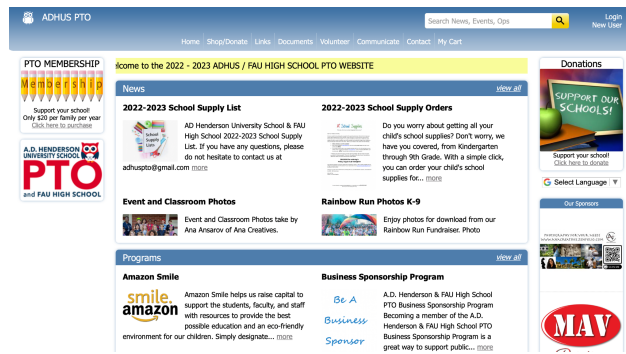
ADHUS PTO

Search News, Events, Ops

Login
New User

Home Shop/Donate Links Documents Volunteer Communicate Contact My Cart

PTO MEMBERSHIP

Membership

Support your school!
Only $20 per family per year
Click here to purchase

A.D. HENDERSON UNIVERSITY SCHOOL
PTO
and FAU HIGH SCHOOL

lcome to the 2022 - 2023 ADHUS / FAU HIGH SCHOOL PTO WEBSITE

News

view all

2022-2023 School Supply List

School Supply List

AD Henderson University School & FAU High School 2022-2023 School Supply List. If you have any questions, please do not hesitate to contact us at adhuspto@gmail.com more

2022-2023 School Supply Orders

Do you worry about getting all your child's school supplies? Don't worry, we have you covered, from Kindergarten through 9th Grade. With a simple click, you can order your child's school supplies for... more

Event and Classroom Photos

Event and Classroom Photos take by Ana Ansarov of Ana Creatives.

Rainbow Run Photos K-9

Enjoy photos for download from our Rainbow Run Fundraiser. Photo

Programs

view all

Amazon Smile

smile.
amazon

Amazon Smile helps us raise capital to support the students, faculty, and staff with resources to provide the best possible education and an eco-friendly environment for our children. Simply designate... more

Business Sponsorship Program

Be A Business Sponsor

A.D. Henderson & FAU High School PTO Business Sponsorship Program Becoming a member of the A.D. Henderson & FAU High School PTO Business Sponsorship Program is a great way to support public... more

Donations

SUPPORT OUR SCHOOLS!

Support your school!
Click here to donate

Select Language

Our Sponsors

MAV